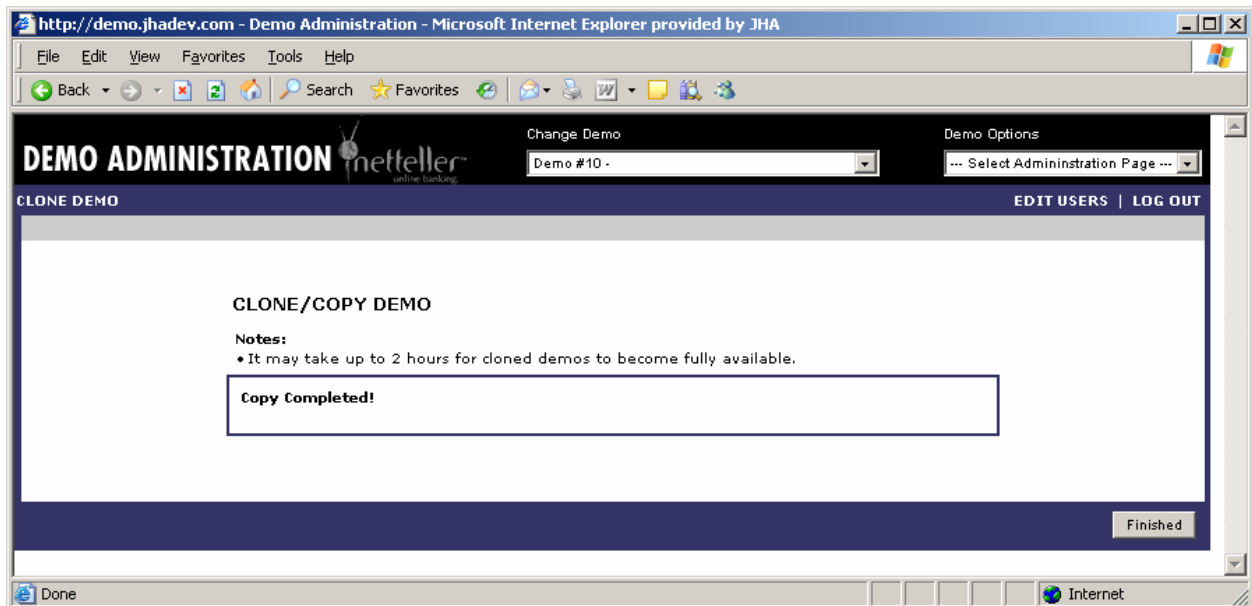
http://demo.jhadev.com - Demo Administration - Microsoft Internet Explorer provided by JHA

File Edit View Favorites Tools Help

Back Search Favorites

DEMO ADMINISTRATION netteller online banking

Change Demo
Demo #10 -

Demo Options
--- Select Admininstration Page ---

CLONE DEMO

EDIT USERS | LOG OUT

CLONE/COPY DEMO

Notes:
• It may take up to 2 hours for cloned demos to become fully available.

Copy Completed!

Finished

Done

Internet